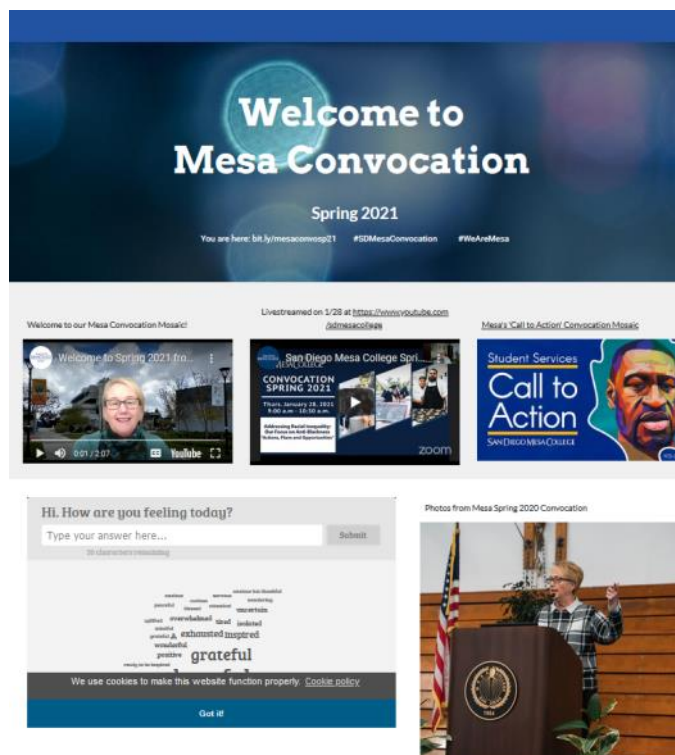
Welcome to Mesa Convocation

Spring 2021

You are here: bit.ly/mesaconvosp21 #SDMesaConvocation #WeAreMesa

Welcome to our Mesa Convocation Mosaic!

Welcome to Spring 2021 fro...

0:01 / 2:07

YouTube

Livestreamed on 1/28 at https://www.youtube.com/sdmesacollege

San Diego Mesa College Spri...

CONVOCATION SPRING 2021

Thurs. January 28, 2021 9:00 a.m. - 10:30 a.m.

Addressing Racial Inequality: Our Focus on Anti-Blackness Actions, Plans and Opportunities

zoom

Mesa's 'Call to Action' Convocation Mosaic

Student Services

Call to Action

SAN DIEGO MESA COLLEGE

Hi. How are you feeling today?

Type your answer here...

Submit

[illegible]

uncertain tired isolated overwhelmed exhausted inspired wonderful positive grateful

We use cookies to make this website function properly. Cookie policy

Got it!

Photos from Mesa Spring 2020 Convocation